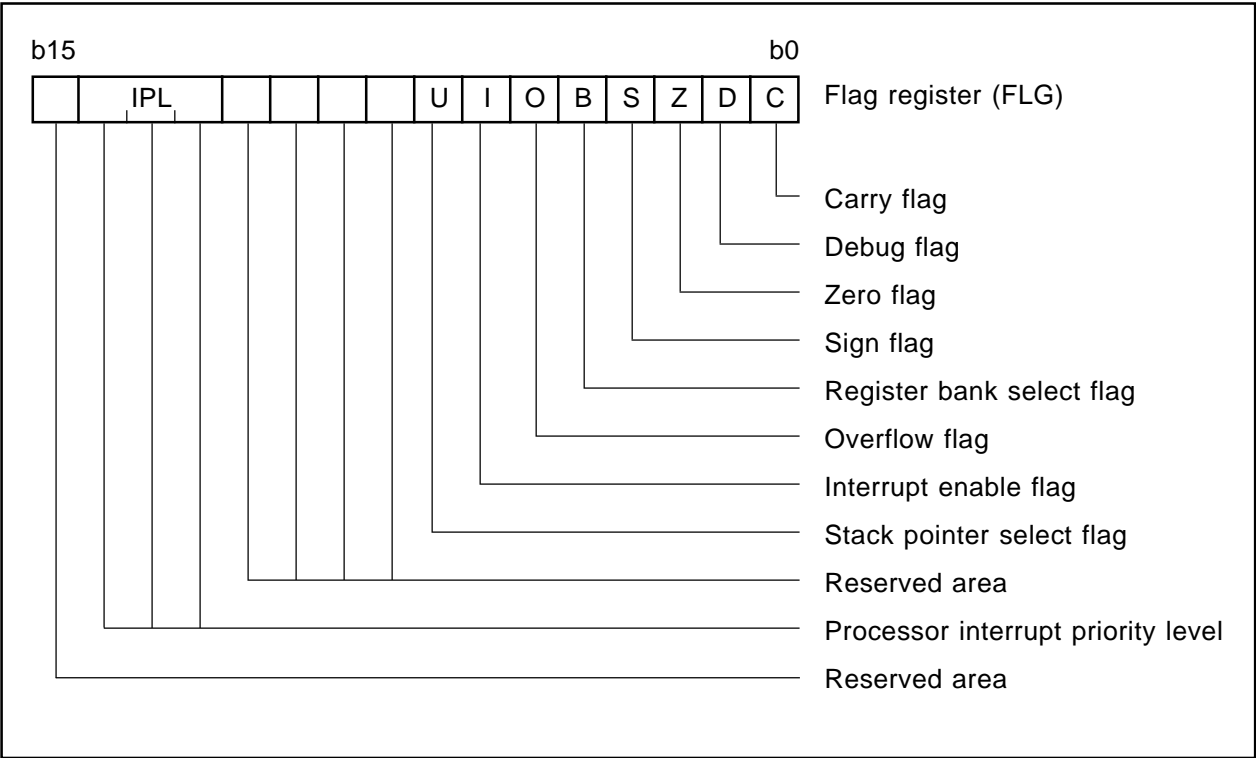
b15

b0

| | IPL | | | | | | U | I | O | B | S | Z | D | C |
|---|---|---|---|---|---|---|---|---|---|---|---|---|---|---|

Flag register (FLG)

Carry flag
Debug flag
Zero flag
Sign flag
Register bank select flag
Overflow flag
Interrupt enable flag
Stack pointer select flag
Reserved area
Processor interrupt priority level
Reserved area